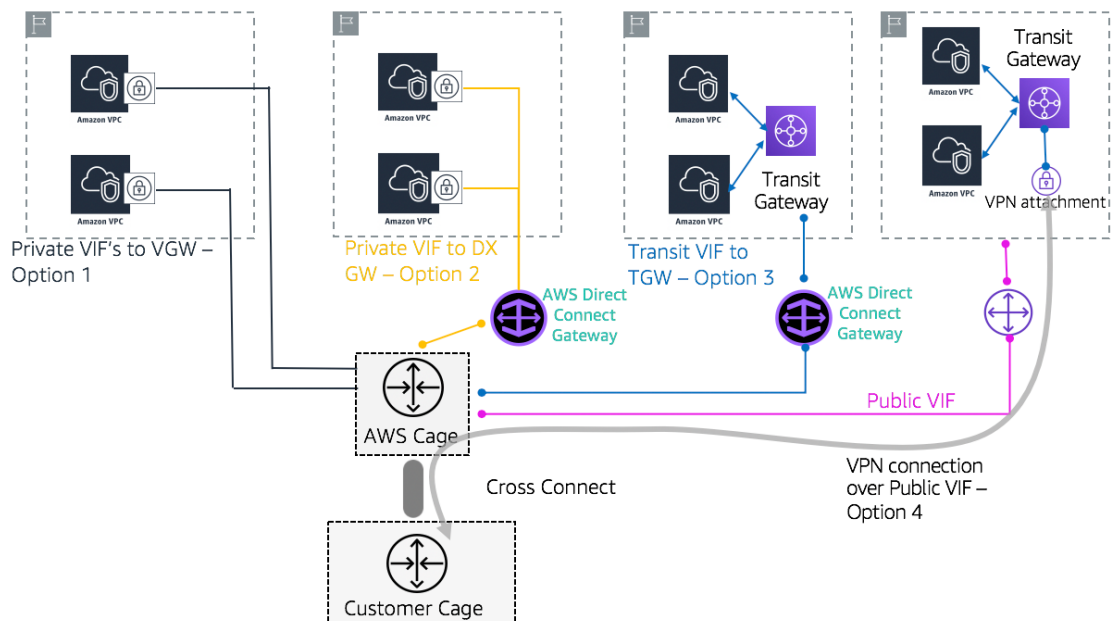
Amazon VPC

Amazon VPC

Private VIF's to VGW – Option 1

Amazon VPC

Amazon VPC

Private VIF to DX GW – Option 2

Amazon VPC

Amazon VPC

Transit Gateway

Transit VIF to TGW – Option 3

Amazon VPC

Transit Gateway

Amazon VPC

VPN attachment

AWS Direct Connect Gateway

AWS Direct Connect Gateway

AWS Cage

Public VIF

Cross Connect

VPN connection over Public VIF – Option 4

Customer Cage